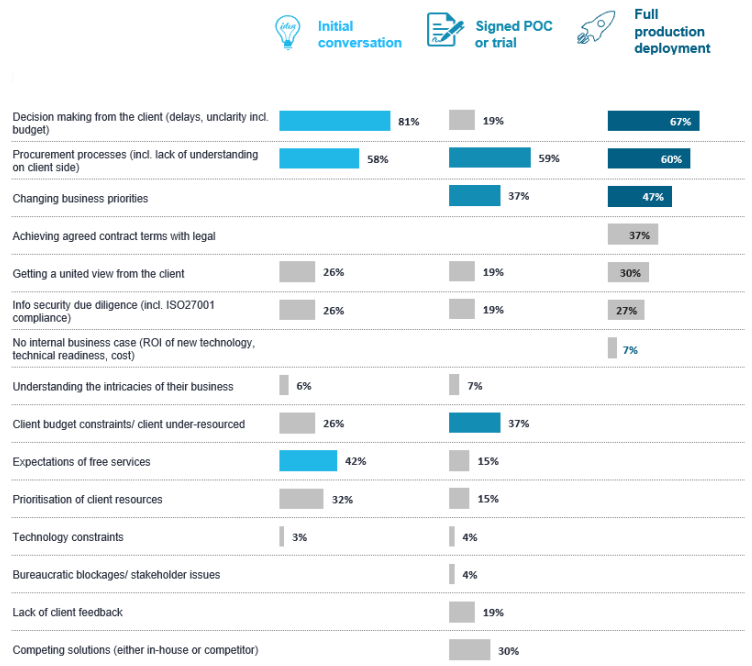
idea

| | Initial conversation | Signed POC or trial | Full production deployment |
|---|---|---|---|
| Decision making from the client (delays, unclarity incl. budget) | 81% | 19% | 67% |
| Procurement processes (incl. lack of understanding on client side) | 58% | 59% | 60% |
| Changing business priorities | | 37% | 47% |
| Achieving agreed contract terms with legal | | | 37% |
| Getting a united view from the client | 26% | 19% | 30% |
| Info security due diligence (incl. ISO27001 compliance) | 26% | 19% | 27% |
| No internal business case (ROI of new technology, technical readiness, cost) | | | 7% |
| Understanding the intricacies of their business | 6% | 7% | |
| Client budget constraints/ client under-resourced | 26% | 37% | |
| Expectations of free services | 42% | 15% | |
| Prioritisation of client resources | 32% | 15% | |
| Technology constraints | 3% | 4% | |
| Bureaucratic blockages/ stakeholder issues | | 4% | |
| Lack of client feedback | | 19% | |
| Competing solutions (either in-house or competitor) | | 30% | |